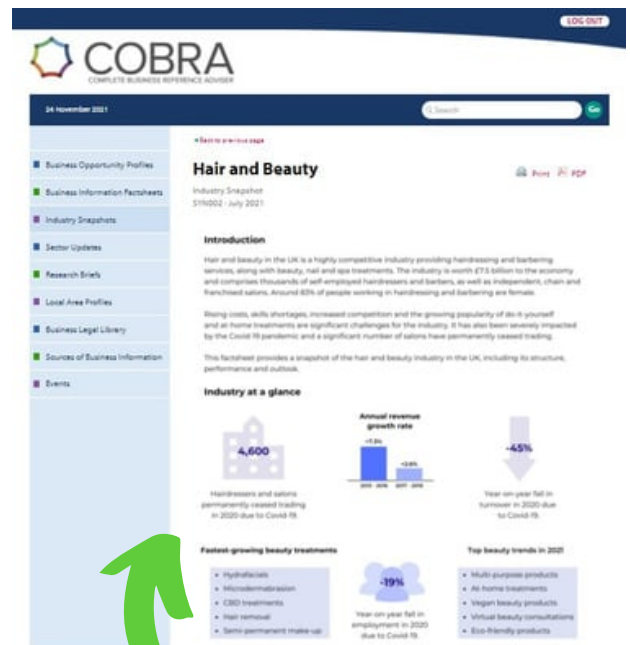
LOG OUT

COBRA
COMPLETE BUSINESS REFERENCE ADVISER

24 November 2021

Search
Go

Business Opportunity Profiles
Business Information Factsheets
Industry Snapshots
Sector Updates
Research Briefs
Local Area Profiles
Business Legal Library
Sources of Business Information
Events

« Back to previous page

Hair and Beauty

Print PDF

Industry Snapshot
SYN0002 · July 2021

Introduction

Hair and beauty in the UK is a highly competitive industry providing hairdressing and barbering services, along with beauty, nail and spa treatments. The industry is worth £7.5 billion to the economy and comprises thousands of self-employed hairdressers and barbers, as well as independent, chain and franchised salons. Around 83% of people working in hairdressing and barbering are female.

Rising costs, skills shortages, increased competition and the growing popularity of do-it-yourself and at-home treatments are significant challenges for the industry. It has also been severely impacted by the Covid-19 pandemic and a significant number of salons have permanently ceased trading.

This factsheet provides a snapshot of the hair and beauty industry in the UK, including its structure, performance and outlook.

Industry at a glance

4,600
Hairdressers and salons permanently ceased trading in 2020 due to Covid-19.

Annual revenue growth rate
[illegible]
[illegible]
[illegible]

-45%
Year on year fall in turnover in 2020 due to Covid-19.

Fastest-growing beauty treatments
Hydrafacials
Microdermabrasion
CBD treatments
Hair removal
Semi-permanent make-up

-19%
Year on year fall in employment in 2020 due to Covid-19.

Top beauty trends in 2021
Multi-purpose products
At-home treatments
Vegan beauty products
Virtual beauty consultations
Eco-friendly products